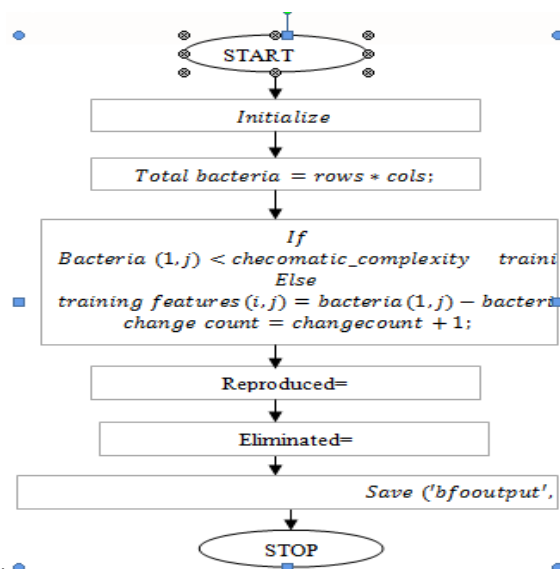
START

$Initialize$

$Total\ bacteria = rows * cols;$

$If$
$Bacteria\ (1, j) < checomatic\_complexity \quad traini$
$Else$
$training\ features\ (i, j) = bacteria\ (1, j) - bacteri$
$change\ count = changecount + 1;$

Reproduced=

Eliminated=

$Save\ ('bfooutput',$

STOP